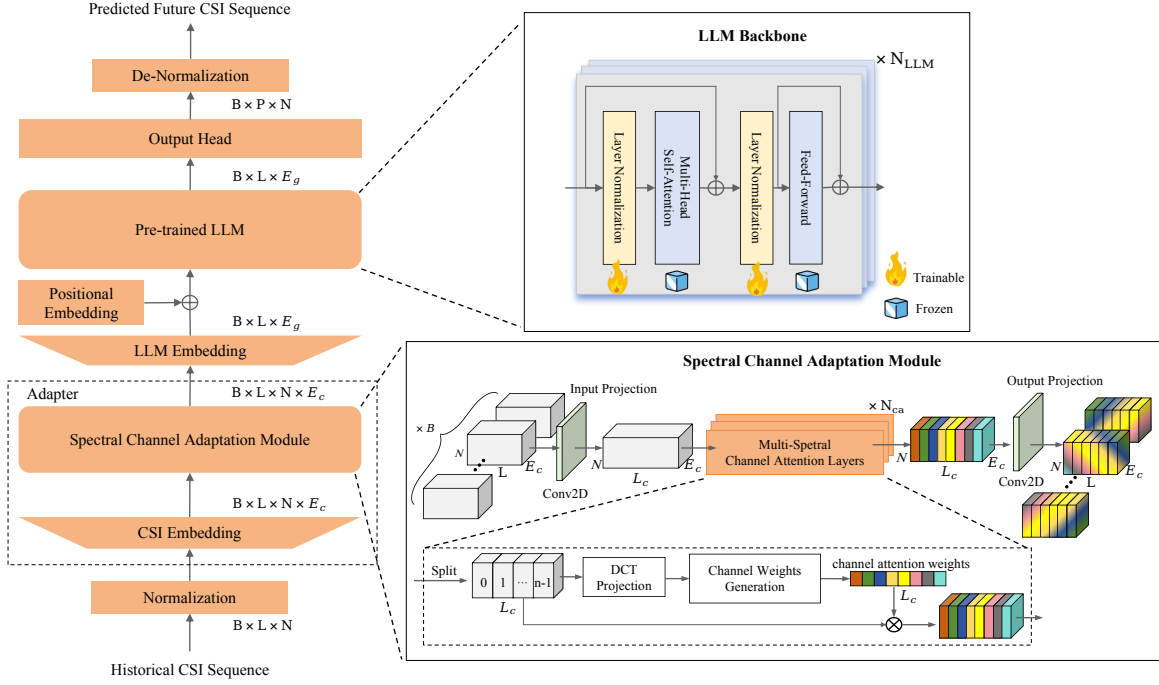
Predicted Future CSI Sequence

De-Normalization

B × P × N

Output Head

B × L × $E_g$

Pre-trained LLM

Positional Embedding

B × L × $E_g$

LLM Embedding

Adapter

B × L × N × $E_c$

Spectral Channel Adaptation Module

B × L × N × $E_c$

CSI Embedding

Normalization

B × L × N

Historical CSI Sequence

LLM Backbone

× $N_{LLM}$

Layer Normalization

Multi-Head Self-Attention

Layer Normalization

Feed-Forward

Trainable

Frozen

Spectral Channel Adaptation Module

× B

N

L

$E_c$

Input Projection

Conv2D

N

$L_c$

$E_c$

× $N_{ca}$

Multi-Spetral Channel Attention Layers

N

$L_c$

$E_c$

Output Projection

Conv2D

N

L

$E_c$

Split

0

1

···

n-1

$L_c$

DCT Projection

Channel Weights Generation

channel attention weights

$L_c$